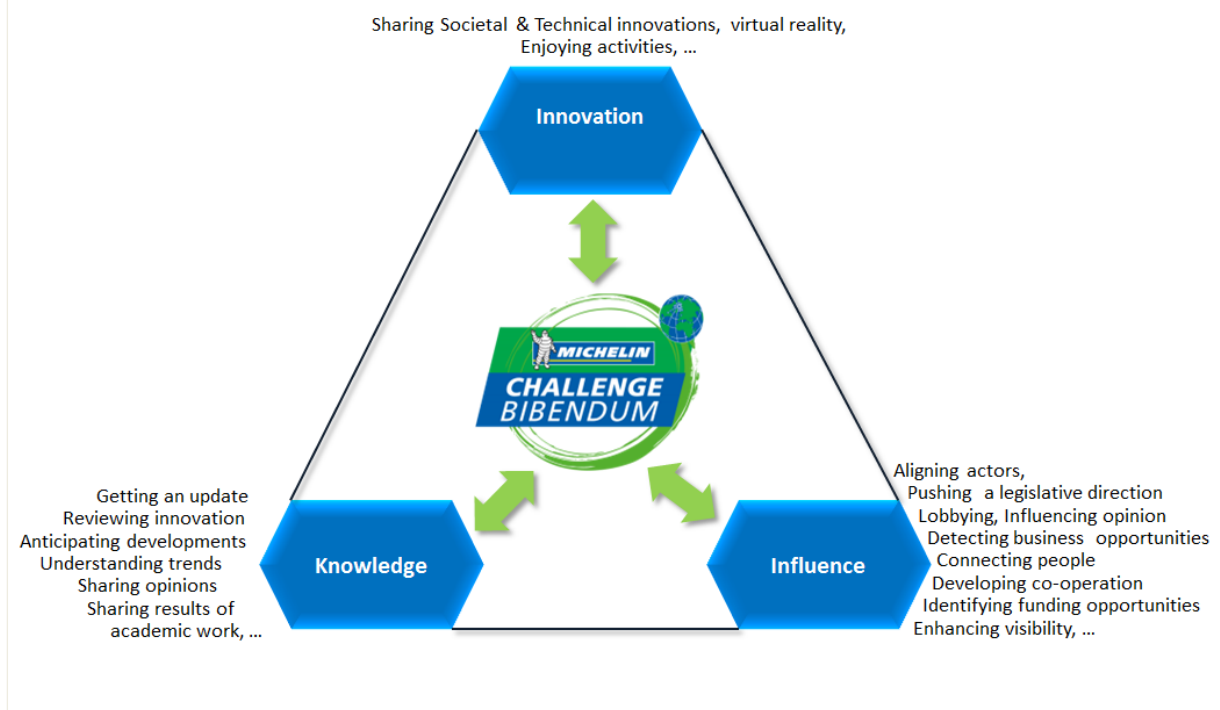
Sharing Societal & Technical innovations, virtual reality, Enjoying activities, ...

Innovation

MICHELIN
CHALLENGE
BIBENDUM

Getting an update
Reviewing innovation
Anticipating developments
Understanding trends
Sharing opinions
Sharing results of academic work, ...

Knowledge

Influence

Aligning actors,
Pushing a legislative direction
Lobbying, Influencing opinion
Detecting business opportunities
Connecting people
Developing co-operation
Identifying funding opportunities
Enhancing visibility, ...